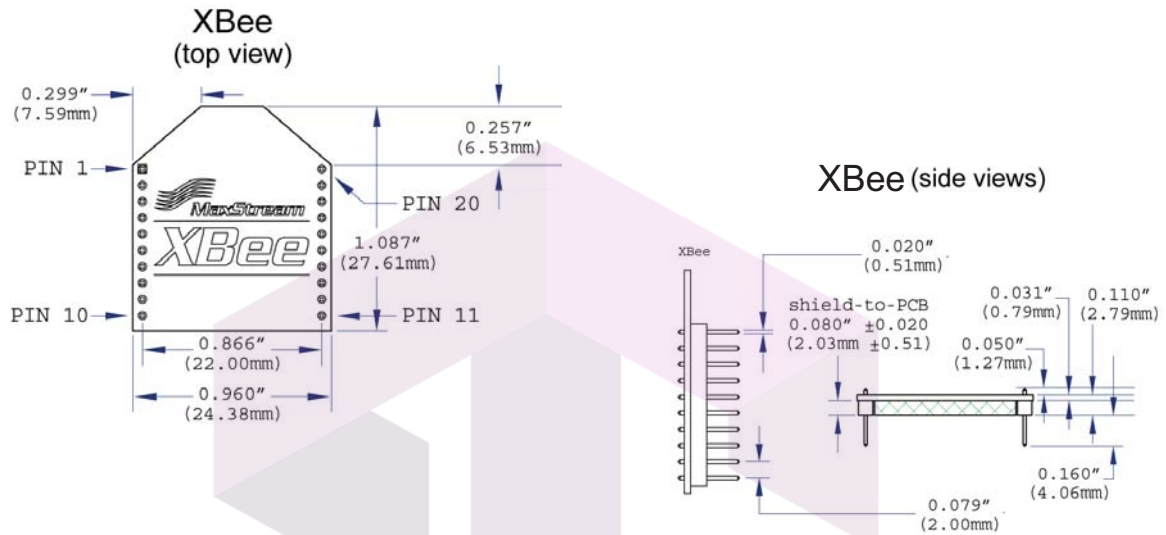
XBee
(top view)

0.299″
(7.59mm)

0.257″
(6.53mm)

PIN 1

PIN 20

MaxStream
XBee

1.087″
(27.61mm)

PIN 10

PIN 11

0.866″
(22.00mm)

0.960″
(24.38mm)

XBee (side views)

XBee

0.020″
(0.51mm)

shield-to-PCB
0.080″ ±0.020
(2.03mm ±0.51)

0.031″
(0.79mm)

0.110″
(2.79mm)

0.050″
(1.27mm)

0.160″
(4.06mm)

0.079″
(2.00mm)